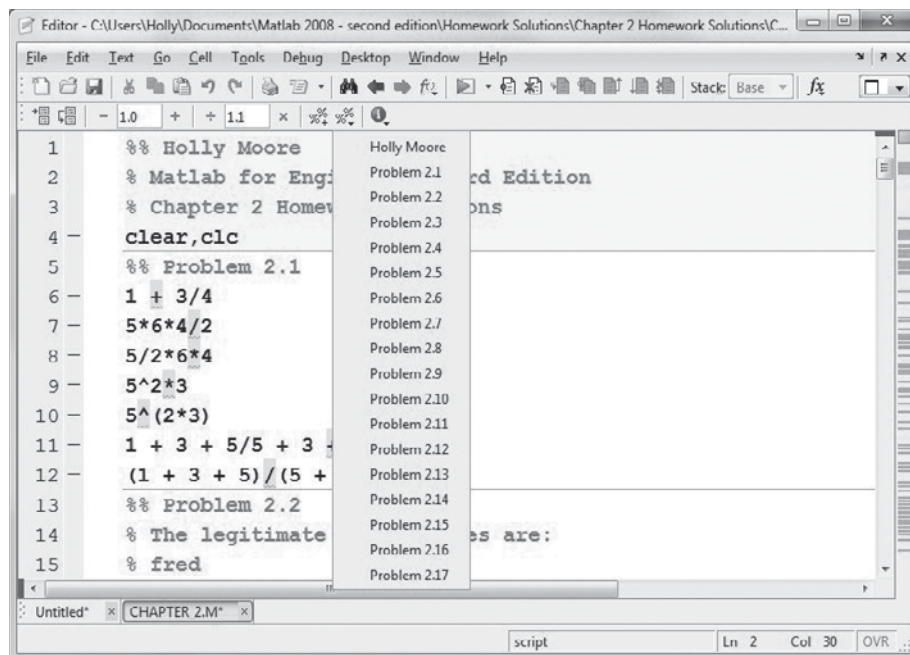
Editor - C:\Users\Holly\Documents\Matlab 2008 - second edition\Homework Solutions\Chapter 2 Homework Solutions\C...

File Edit Text Go Cell Tools Debug Desktop Window Help

Stack: Base $f_x$

1.0 + ÷ 1.1 ×

1 %% Holly Moore
2 % Matlab for Engi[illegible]rd Edition
3 % Chapter 2 Homew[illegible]ons
4 — clear,clc
5 %% Problem 2.1
6 — 1 + 3/4
7 — 5*6*4/2
8 — 5/2*6*4
9 — 5^2*3
10 — 5^(2*3)
11 — 1 + 3 + 5/5 + 3 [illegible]
12 — (1 + 3 + 5)/(5 + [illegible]
13 %% Problem 2.2
14 % The legitimate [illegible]es are:
15 % fred

Holly Moore
Problem 2.1
Problem 2.2
Problem 2.3
Problem 2.4
Problem 2.5
Problem 2.6
Problem 2.7
Problem 2.8
Problem 2.9
Problem 2.10
Problem 2.11
Problem 2.12
Problem 2.13
Problem 2.14
Problem 2.15
Problem 2.16
Problem 2.17

Untitled* × CHAPTER 2.M* ×

script Ln 2 Col 30 OVR